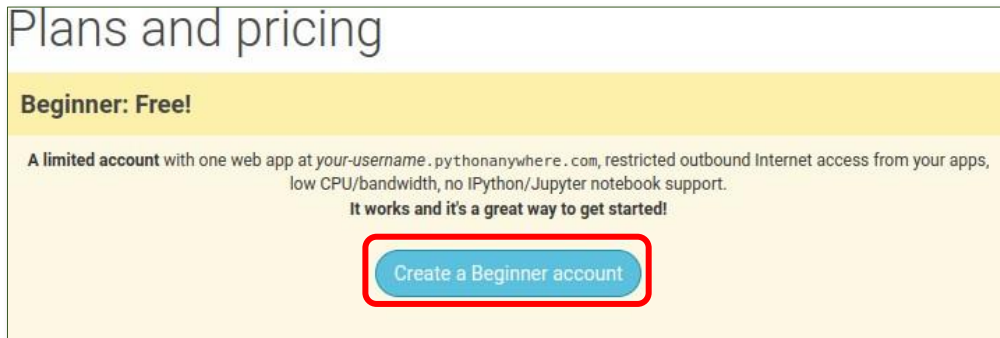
Plans and pricing

Beginner: Free!

A limited account with one web app at your-username.pythonanywhere.com, restricted outbound Internet access from your apps, low CPU/bandwidth, no IPython/Jupyter notebook support.
It works and it's a great way to get started!

Create a Beginner account